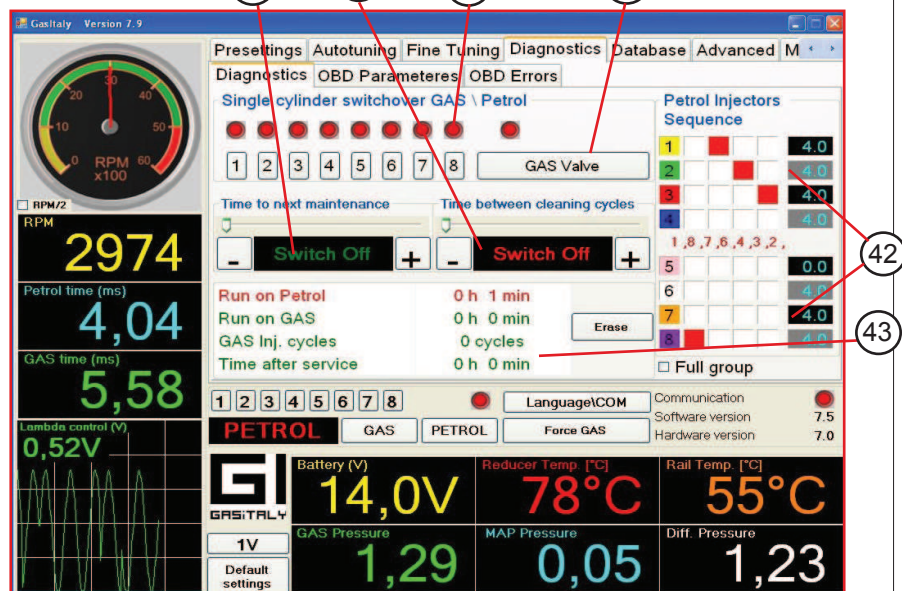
GasItaly Version 7.9

Presettings | Autotuning | Fine Tuning | Diagnostics | Database | Advanced | M

Diagnostics | OBD Parameteres | OBD Errors

20 30 40
10 50
0 RPM x100 60

RPM/2

RPM
2974

Petrol time (ms)
4,04

GAS time (ms)
5,58

Lambda control (V)
0,52V

Single cylinder switchover GAS \ Petrol

1 2 3 4 5 6 7 8

GAS Valve

Time to next maintenance

Time between cleaning cycles

- Switch Off +

- Switch Off +

Run on Petrol 0 h 1 min
Run on GAS 0 h 0 min
GAS Inj. cycles 0 cycles
Time after service 0 h 0 min

Erase

Petrol Injectors Sequence

1 4.0
2 4.0
3 4.0
4 4.0
1 ,8 ,7 ,6 ,4 ,3 ,2 ,
5 0.0
6 4.0
7 4.0
8 4.0

42

43

Full group

1 2 3 4 5 6 7 8

Language\COM

Communication
Software version 7.5
Hardware version 7.0

PETROL | GAS | PETROL | Force GAS

GASITALY

1V

Default settings

Battery (V)
14,0V

Reducer Temp. [°C]
78°C

Rail Temp. [°C]
55°C

GAS Pressure
1,29

MAP Pressure
0,05

Diff. Pressure
1,23